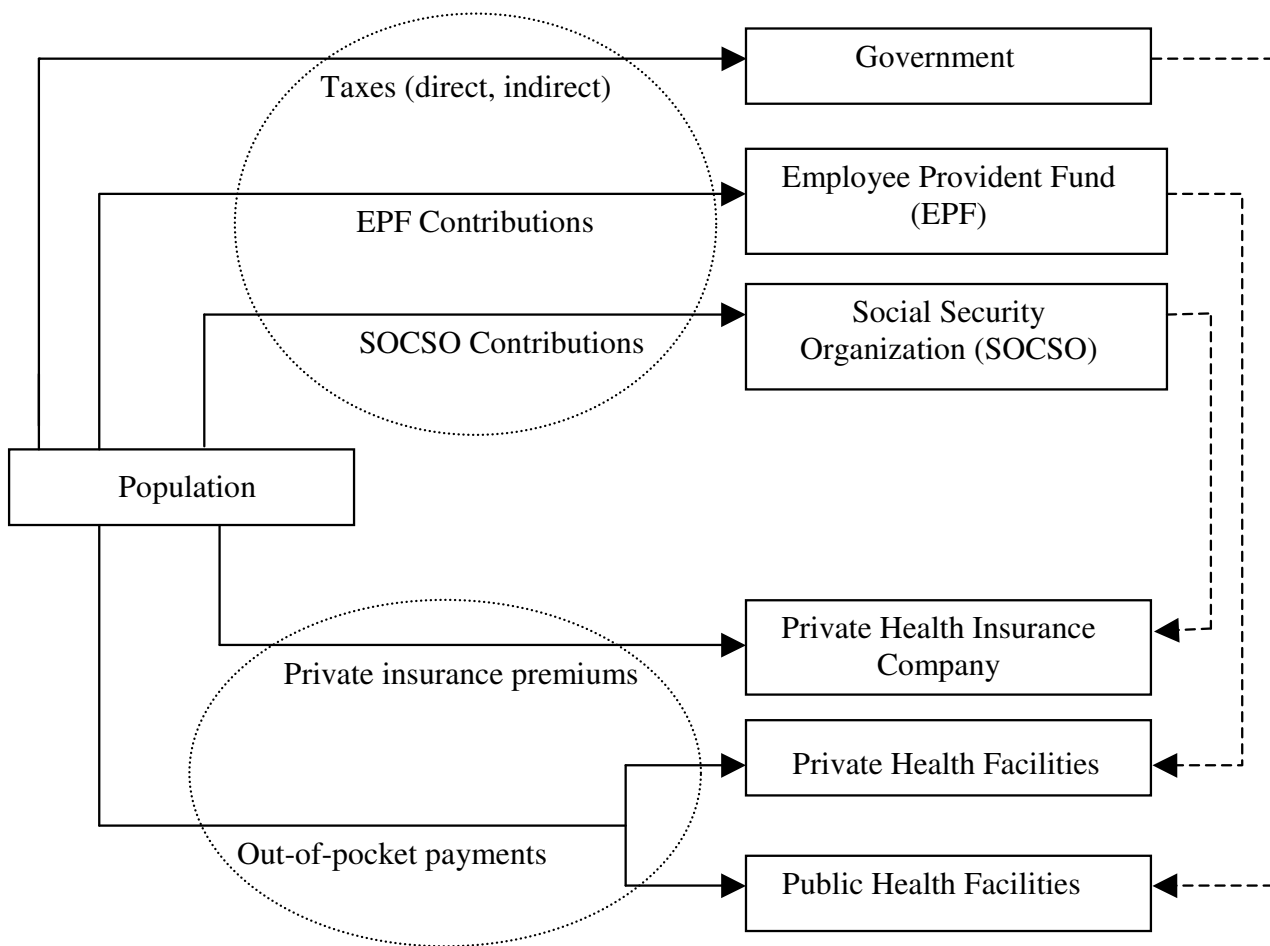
Taxes (direct, indirect)

Government

EPF Contributions

Employee Provident Fund (EPF)

SOCSO Contributions

Social Security Organization (SOCSO)

Population

Private insurance premiums

Private Health Insurance Company

Private Health Facilities

Out-of-pocket payments

Public Health Facilities